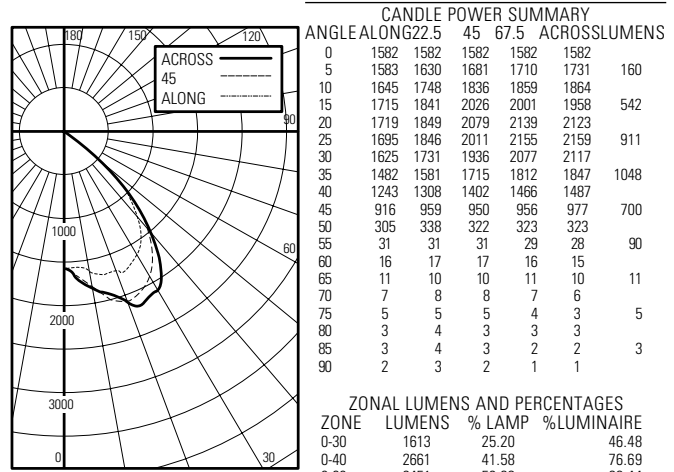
180
150
120
ACROSS
45
ALONG
90
60
30
1000
2000
3000
0

CANDLE POWER SUMMARY

| ANGLE | ALONG | 22.5 | 45 | 67.5 | ACROSS | LUMENS |
|---|---|---|---|---|---|---|
| 0 | 1582 | 1582 | 1582 | 1582 | 1582 | |
| 5 | 1583 | 1630 | 1681 | 1710 | 1731 | 160 |
| 10 | 1645 | 1748 | 1836 | 1859 | 1864 | |
| 15 | 1715 | 1841 | 2026 | 2001 | 1958 | 542 |
| 20 | 1719 | 1849 | 2079 | 2139 | 2123 | |
| 25 | 1695 | 1846 | 2011 | 2155 | 2159 | 911 |
| 30 | 1625 | 1731 | 1936 | 2077 | 2117 | |
| 35 | 1482 | 1581 | 1715 | 1812 | 1847 | 1048 |
| 40 | 1243 | 1308 | 1402 | 1466 | 1487 | |
| 45 | 916 | 959 | 950 | 956 | 977 | 700 |
| 50 | 305 | 338 | 322 | 323 | 323 | |
| 55 | 31 | 31 | 31 | 29 | 28 | 90 |
| 60 | 16 | 17 | 17 | 16 | 15 | |
| 65 | 11 | 10 | 10 | 11 | 10 | 11 |
| 70 | 7 | 8 | 8 | 7 | 6 | |
| 75 | 5 | 5 | 5 | 4 | 3 | 5 |
| 80 | 3 | 4 | 3 | 3 | 3 | |
| 85 | 3 | 4 | 3 | 2 | 2 | 3 |
| 90 | 2 | 3 | 2 | 1 | 1 | |

ZONAL LUMENS AND PERCENTAGES

| ZONE | LUMENS | % LAMP | %LUMINAIRE |
|---|---|---|---|
| 0-30 | 1613 | 25.20 | 46.48 |
| 0-40 | 2661 | 41.58 | 76.69 |
| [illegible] | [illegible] | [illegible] | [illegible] |